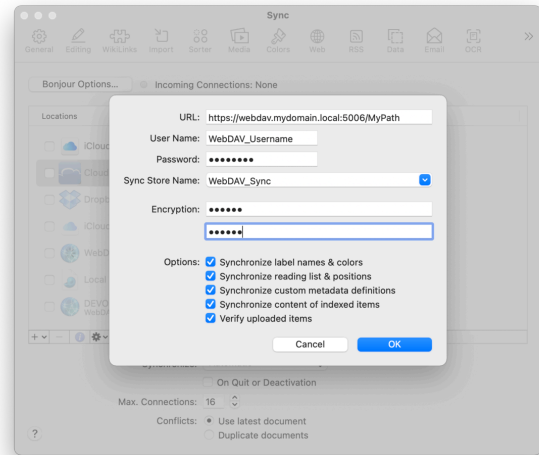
Sync

General Editing WikiLinks Import Sorter Media Colors Web RSS Data Email OCR

Bonjour Options... Incoming Connections: None

Locations

iCloud
Cloud
Dropb
iClou
WebD
Local
DEVO
WebD

URL: https://webdav.mydomain.local:5006/MyPath
User Name: WebDAV_Username
Password: ••••••••
Sync Store Name: WebDAV_Sync

Encryption: ••••••
••••••

Options: Synchronize label names & colors
Synchronize reading list & positions
Synchronize custom metadata definitions
Synchronize content of indexed items
Verify uploaded items

Cancel OK

On Quit or Deactivation

Max. Connections: 16

Conflicts: Use latest document
Duplicate documents

?